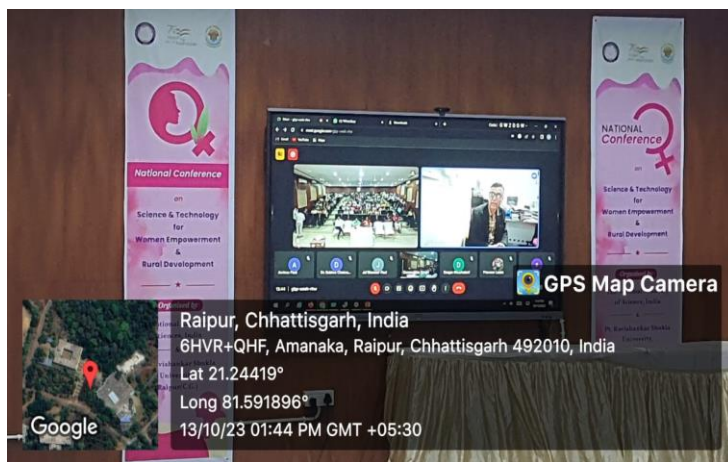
National Conference
on
Science & Technology
for
Women Empowerment
&
Rural Development

NATIONAL Conference
on
Science & Technology
for
Women Empowerment
&
Rural Development

GPS Map Camera

Raipur, Chhattisgarh, India
6HVR+QHF, Amanaka, Raipur, Chhattisgarh 492010, India
Lat 21.24419°
Long 81.591896°
13/10/23 01:44 PM GMT +05:30

Google